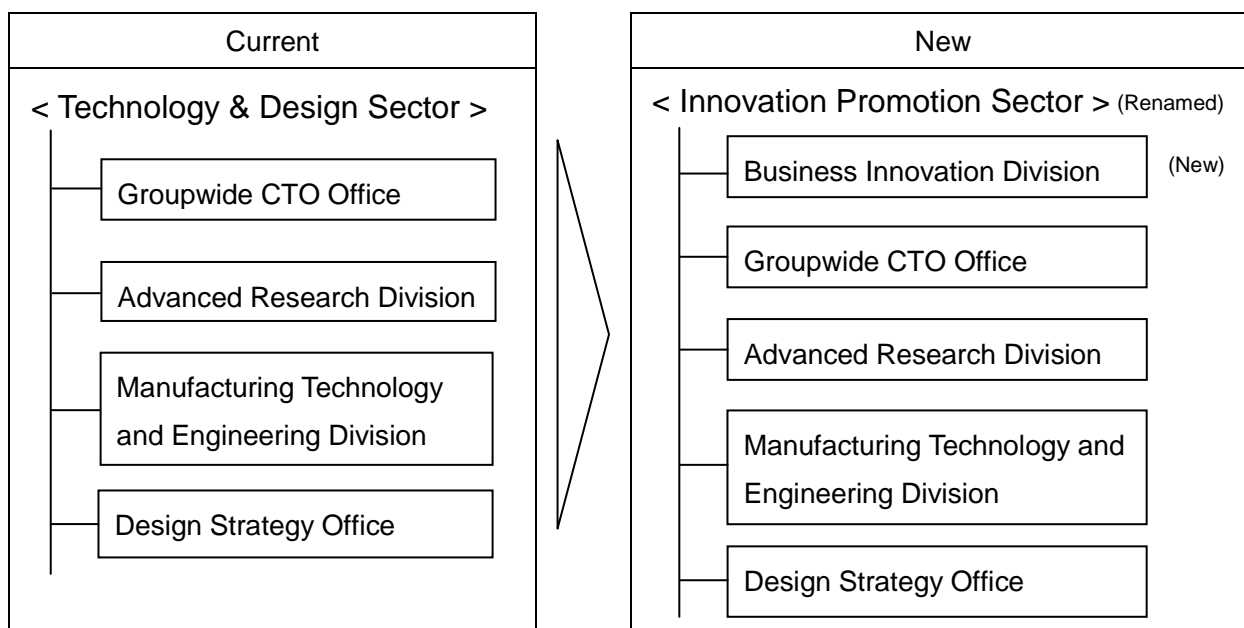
Current

< Technology & Design Sector >

Groupwide CTO Office

Advanced Research Division

Manufacturing Technology and Engineering Division

Design Strategy Office

New

< Innovation Promotion Sector > (Renamed)

Business Innovation Division (New)

Groupwide CTO Office

Advanced Research Division

Manufacturing Technology and Engineering Division

Design Strategy Office